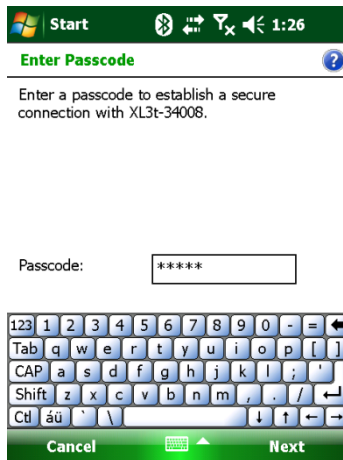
Start 1:26

Enter Passcode

Enter a passcode to establish a secure connection with XL3t-34008.

Passcode: *****

123 1 2 3 4 5 6 7 8 9 0 - =
Tab q w e r t y u i o p [ ]
CAP a s d f g h j k l ; '
Shift z x c v b n m , . /
Ctl áü ` \

Cancel Next